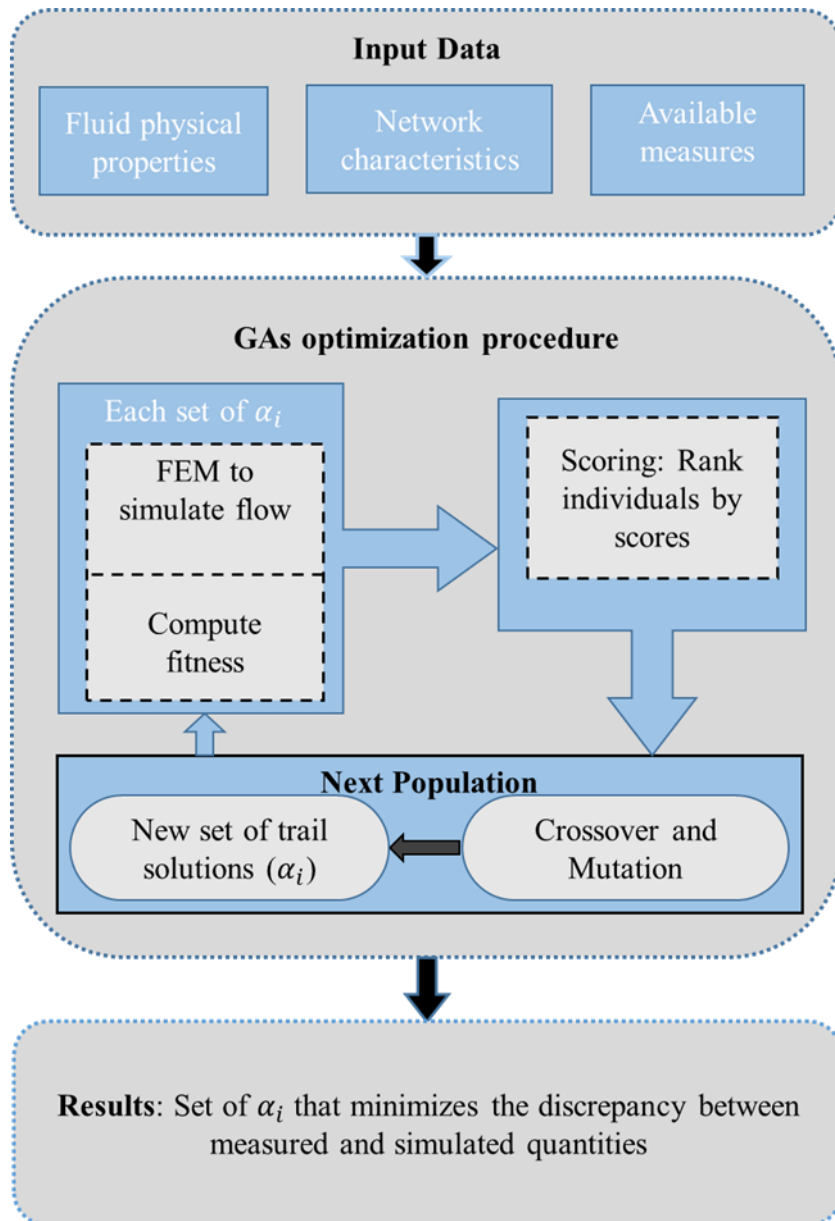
Input Data

Fluid physical properties

Network characteristics

Available measures

GAs optimization procedure

Each set of $\alpha_i$

FEM to simulate flow

Compute fitness

Scoring: Rank individuals by scores

Next Population

New set of trail solutions ($\alpha_i$)

Crossover and Mutation

Results: Set of $\alpha_i$ that minimizes the discrepancy between measured and simulated quantities